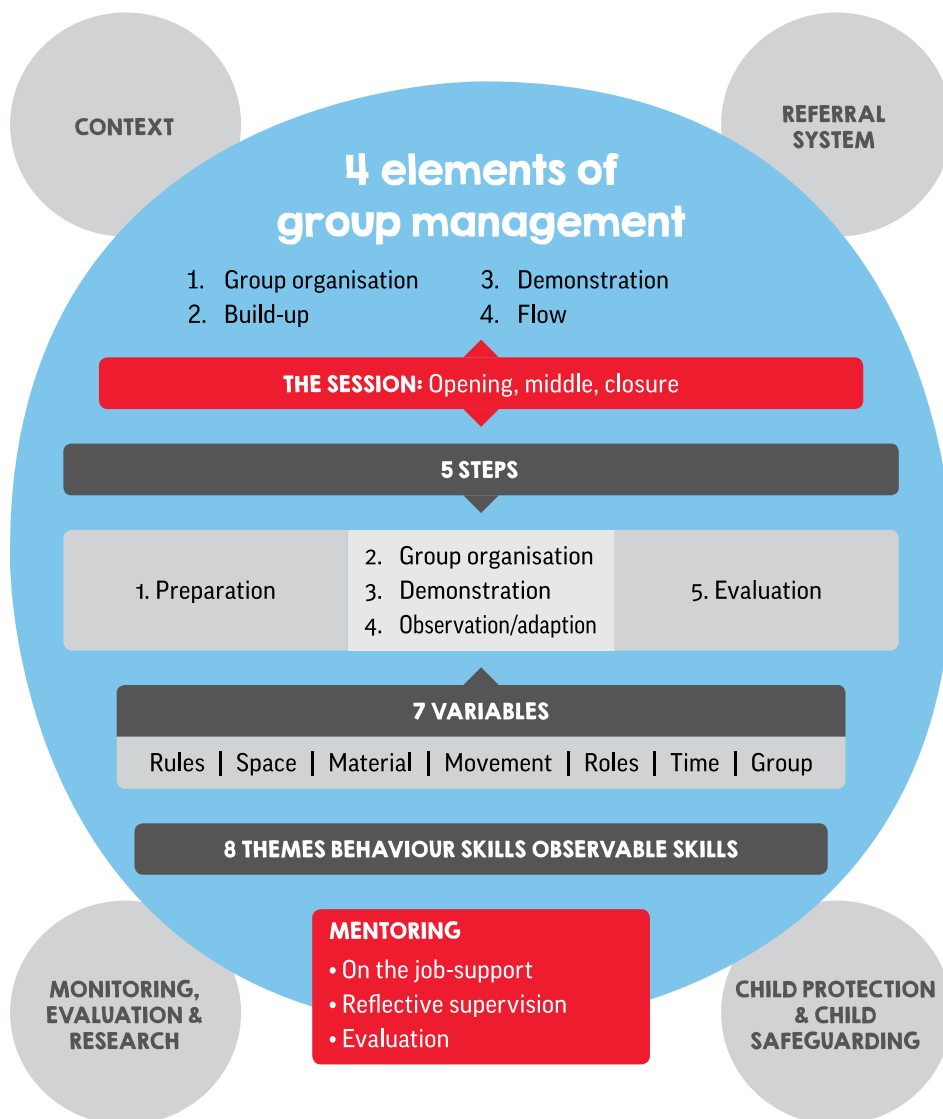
CONTEXT

REFERRAL SYSTEM

4 elements of group management

1. Group organisation
2. Build-up
3. Demonstration
4. Flow

THE SESSION: Opening, middle, closure

5 STEPS

1. Preparation

2. Group organisation
3. Demonstration
4. Observation/adaption

5. Evaluation

7 VARIABLES

Rules | Space | Material | Movement | Roles | Time | Group

8 THEMES BEHAVIOUR SKILLS OBSERVABLE SKILLS

MENTORING
• On the job-support
• Reflective supervision
• Evaluation

MONITORING, EVALUATION & RESEARCH

CHILD PROTECTION & CHILD SAFEGUARDING